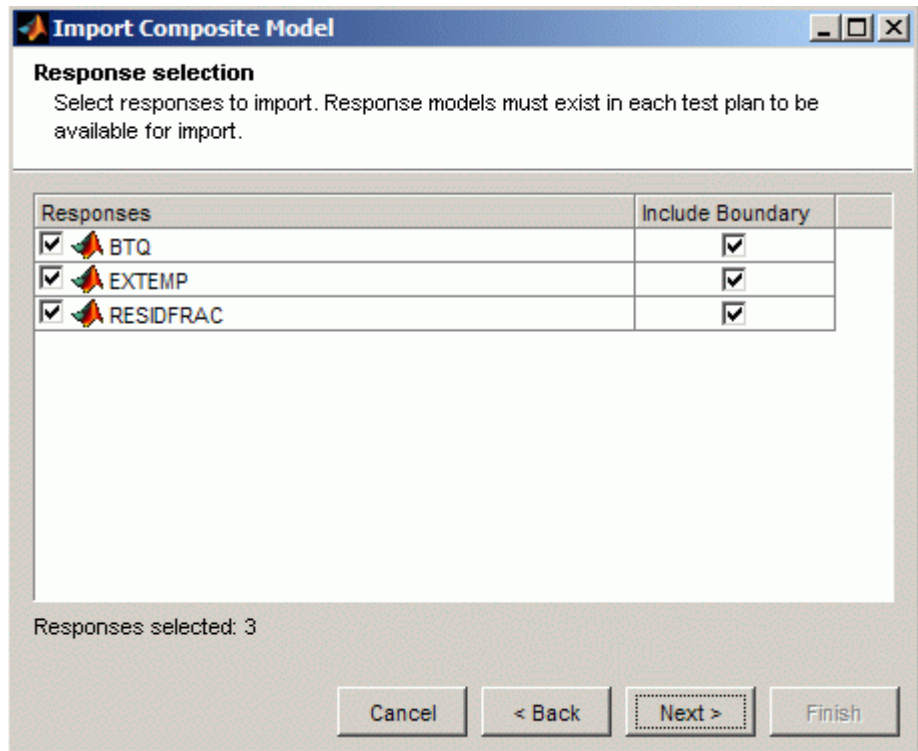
Import Composite Model

Response selection

Select responses to import. Response models must exist in each test plan to be available for import.

| Responses | Include Boundary |
|---|---|
| ☑ BTQ | ☑ |
| ☑ EXTEMP | ☑ |
| ☑ RESIDFRAC | ☑ |

Responses selected: 3

Cancel
< Back
Next >
Finish